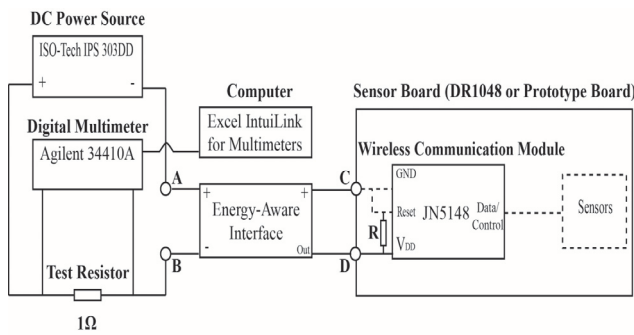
DC Power Source

ISO-Tech IPS 303DD

+

-

Digital Multimeter

Agilent 34410A

Computer

Excel IntuiLink for Multimeters

Sensor Board (DR1048 or Prototype Board)

Wireless Communication Module

A

+

Energy-Aware Interface

+

-

Out

B

C

D

R

GND

Reset

JN5148

Data/ Control

$V_{DD}$

Sensors

Test Resistor

1Ω